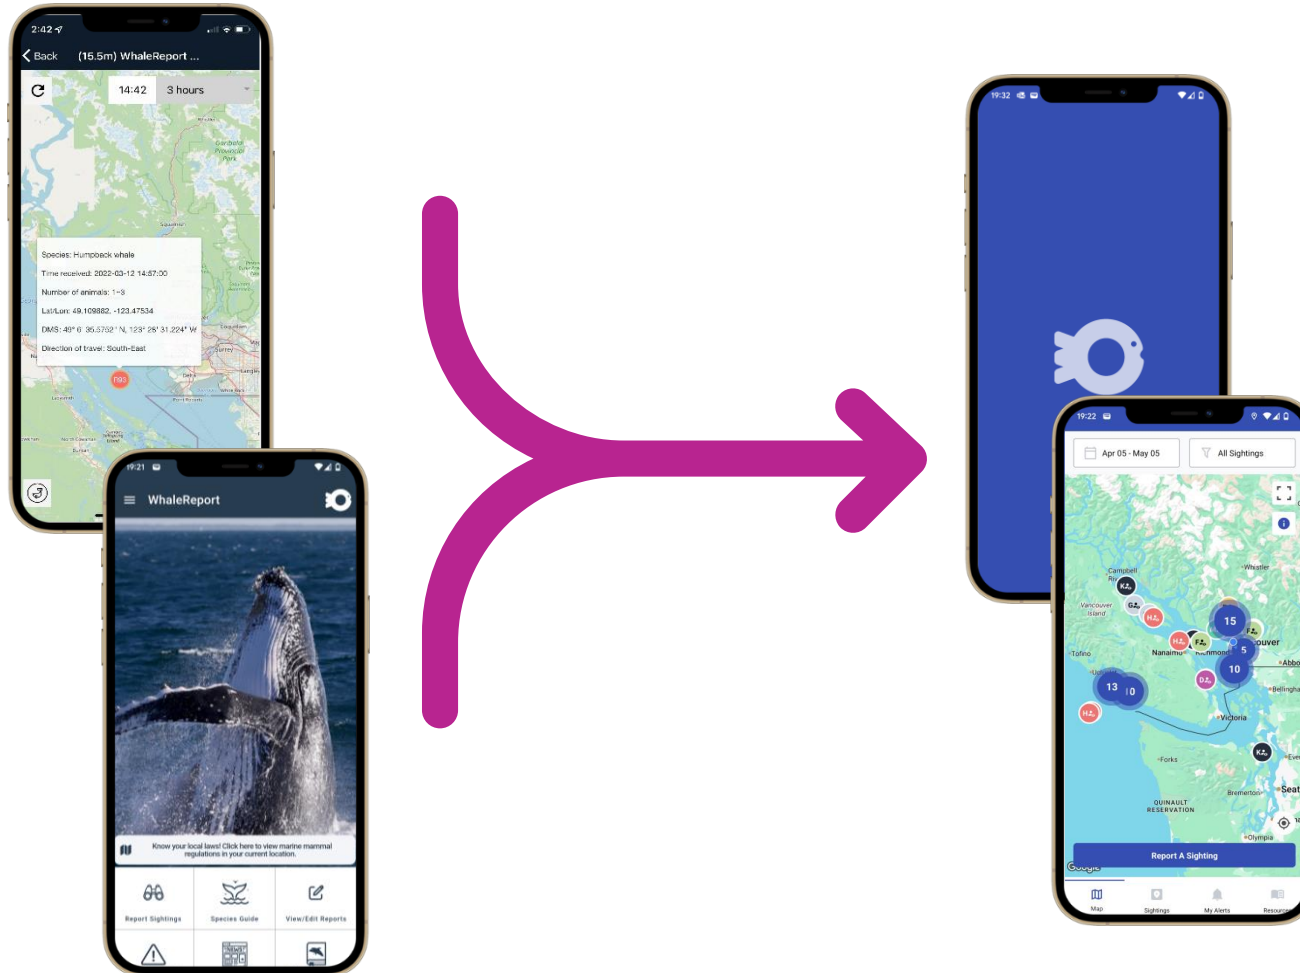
2:42

Back (15.5m) WhaleReport ...

14:42 3 hours

Species: Humpback whale

Time received: 2022-03-12 14:57:00

Number of animals: 1-3

Lat/Lon: 49.109882, -123.47534

DMS: 49° 6' 35.5752" N, 123° 28' 31.224" W

Direction of travel: South-East

19:21

WhaleReport

Know your local laws! Click here to view marine mammal regulations in your current location.

Report Sightings

Species Guide

View/Edit Reports

19:32

19:22

Apr 05 - May 05

All Sightings

Campbell River

Vancouver Island

Whistler

Nanaimo

Tofino

Victoria

Forks

Bremerton

QUINAULT RESERVATION

Olympia

Bellingham

15

5

10

13

10

Report A Sighting

Google

Map

Sightings

My Alerts

Resources